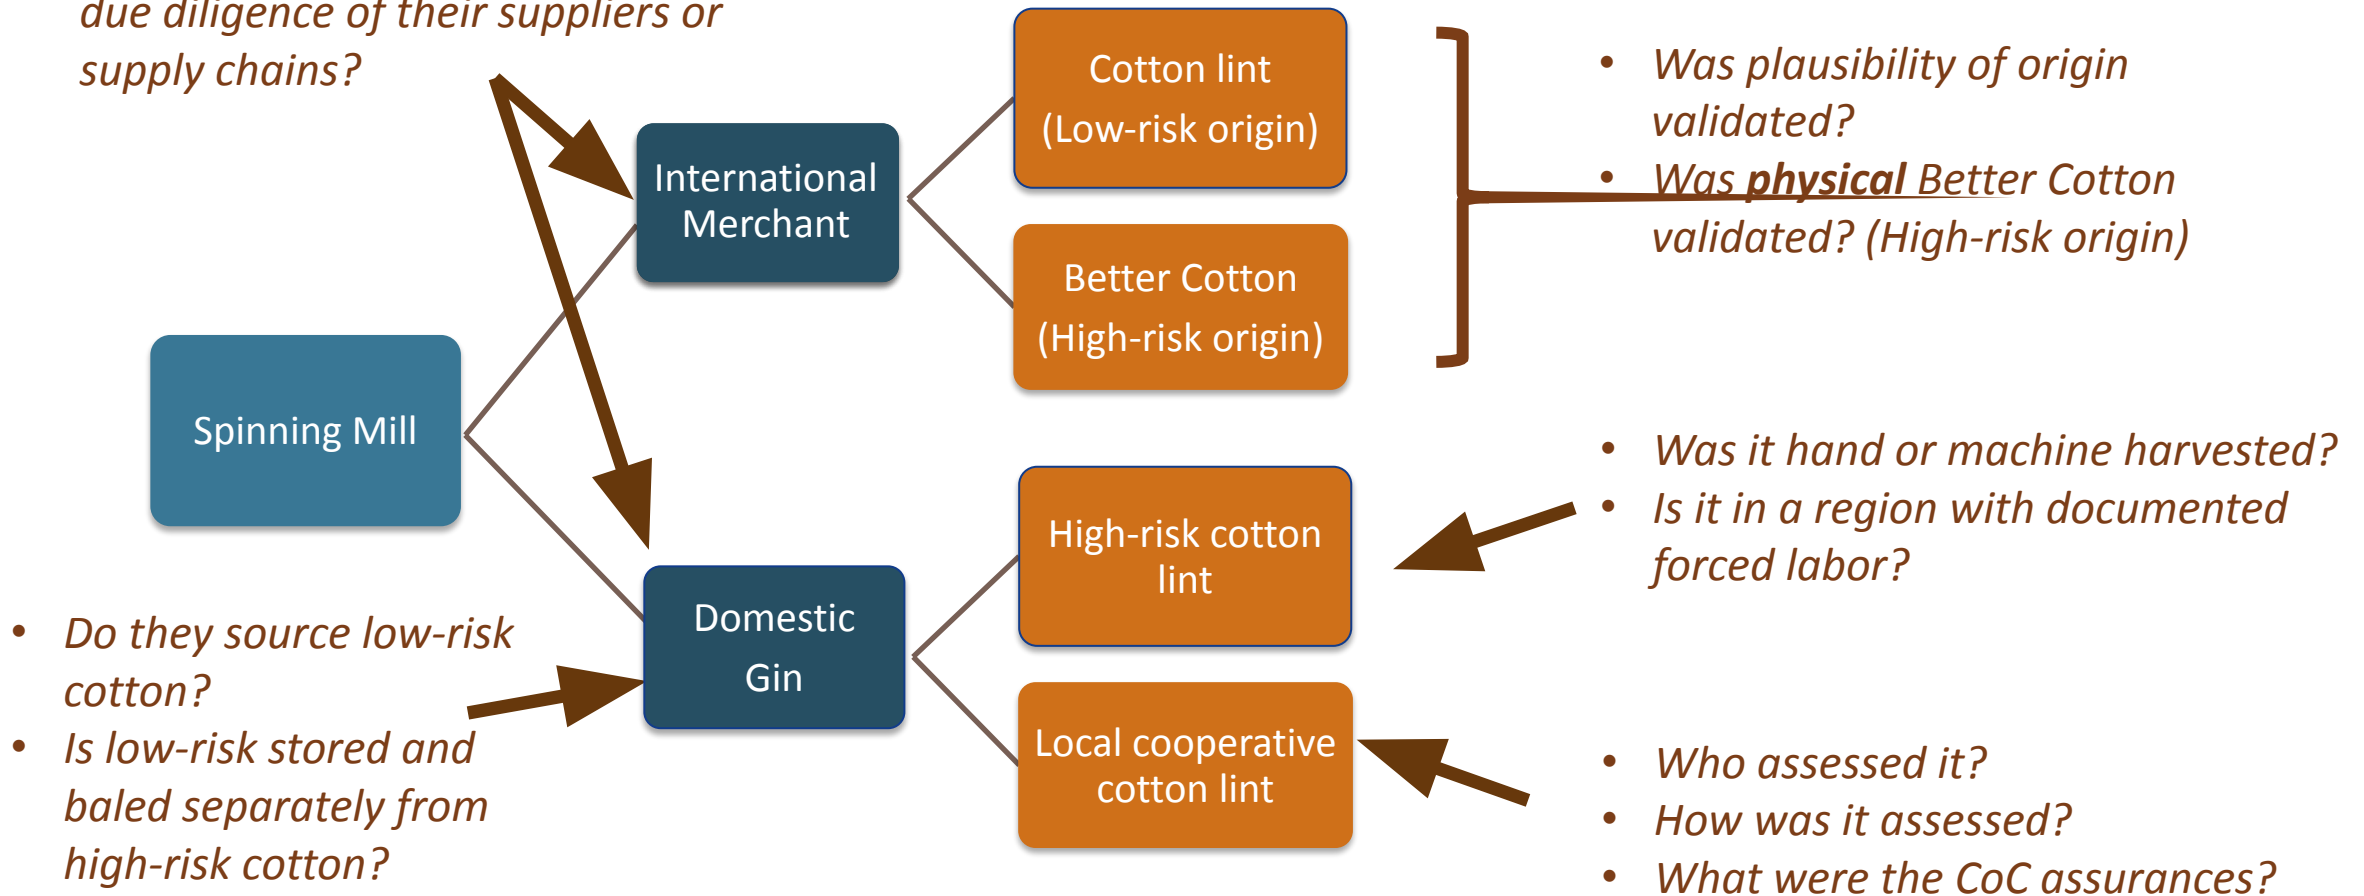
due diligence of their suppliers or supply chains?

Spinning Mill

International Merchant

Cotton lint (Low-risk origin)

Better Cotton (High-risk origin)

- Was plausibility of origin validated?
- Was physical Better Cotton validated? (High-risk origin)

Domestic Gin

High-risk cotton lint

Local cooperative cotton lint

- Was it hand or machine harvested?
- Is it in a region with documented forced labor?

- Do they source low-risk cotton?
- Is low-risk stored and baled separately from high-risk cotton?

- Who assessed it?
- How was it assessed?
- What were the CoC assurances?